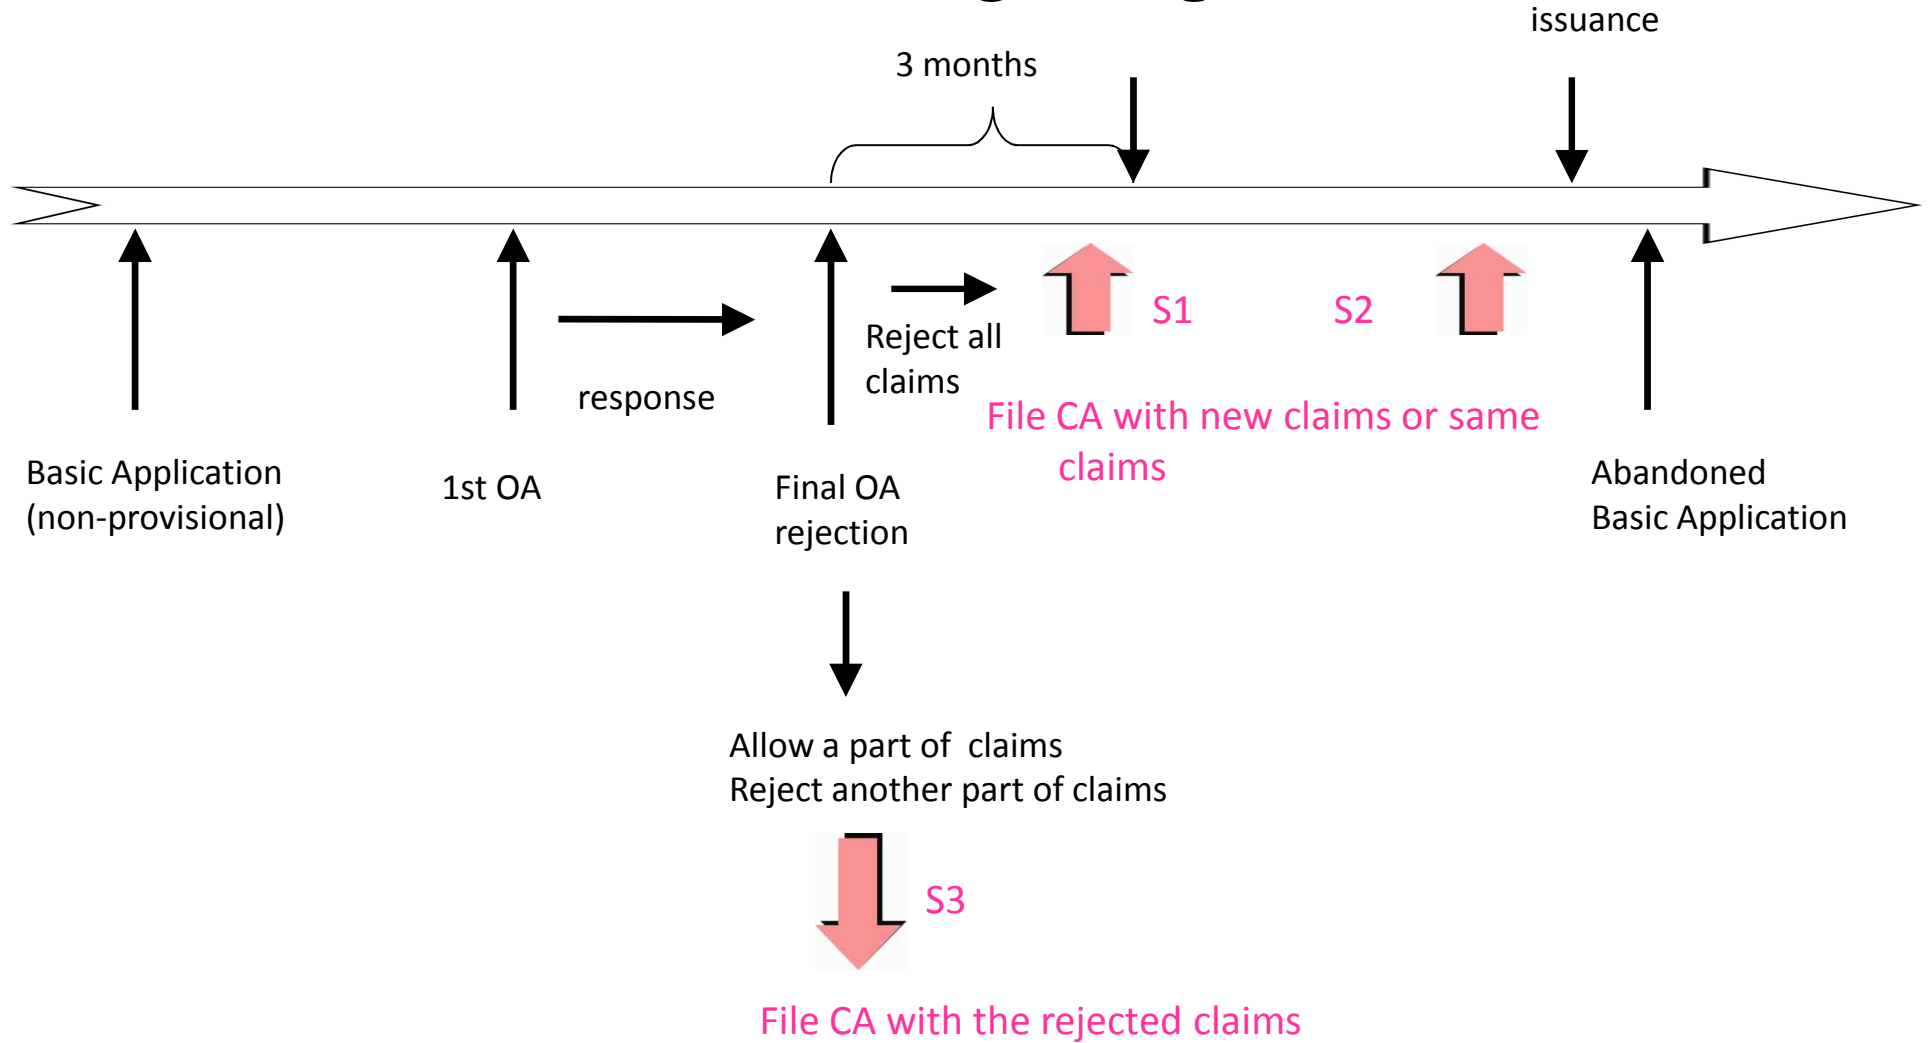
issuance

3 months

Reject all claims

S1

S2

response

File CA with new claims or same claims

Basic Application (non-provisional)

1st OA

Final OA rejection

Abandoned Basic Application

Allow a part of claims
Reject another part of claims

S3

File CA with the rejected claims